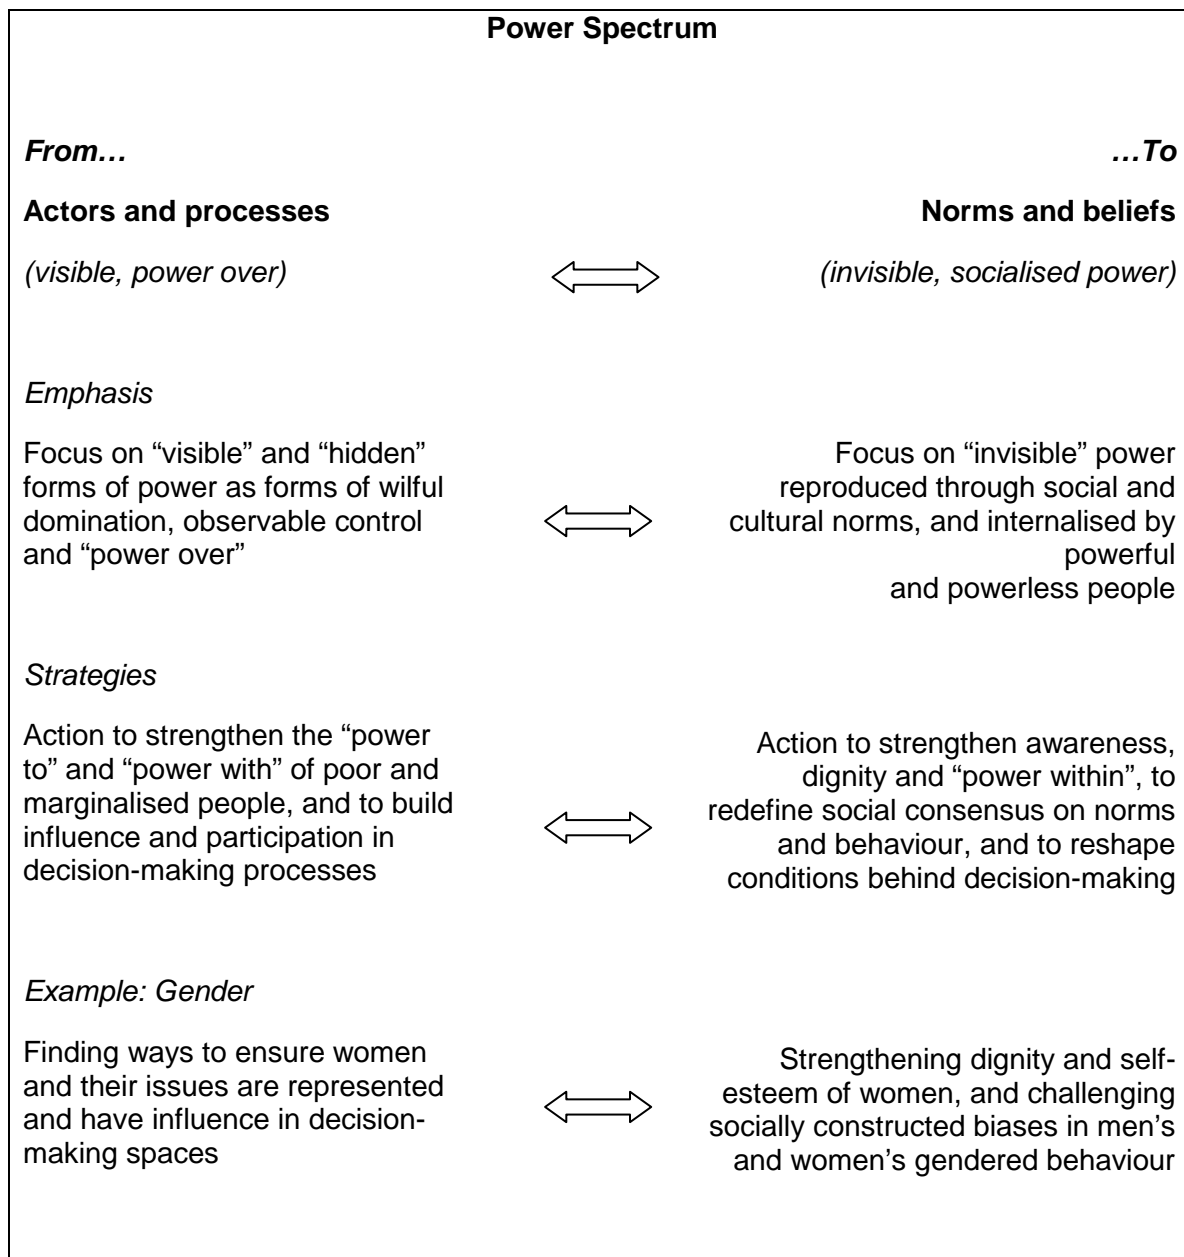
**Power Spectrum**

***From…***

***…To***

**Actors and processes**

**Norms and beliefs**

*(visible, power over)* $\Longleftrightarrow$ *(invisible, socialised power)*

*Emphasis*

Focus on "visible" and "hidden" forms of power as forms of wilful domination, observable control and "power over"

$\Longleftrightarrow$

Focus on "invisible" power reproduced through social and cultural norms, and internalised by powerful and powerless people

*Strategies*

Action to strengthen the "power to" and "power with" of poor and marginalised people, and to build influence and participation in decision-making processes

$\Longleftrightarrow$

Action to strengthen awareness, dignity and "power within", to redefine social consensus on norms and behaviour, and to reshape conditions behind decision-making

*Example: Gender*

Finding ways to ensure women and their issues are represented and have influence in decision-making spaces

$\Longleftrightarrow$

Strengthening dignity and self-esteem of women, and challenging socially constructed biases in men's and women's gendered behaviour